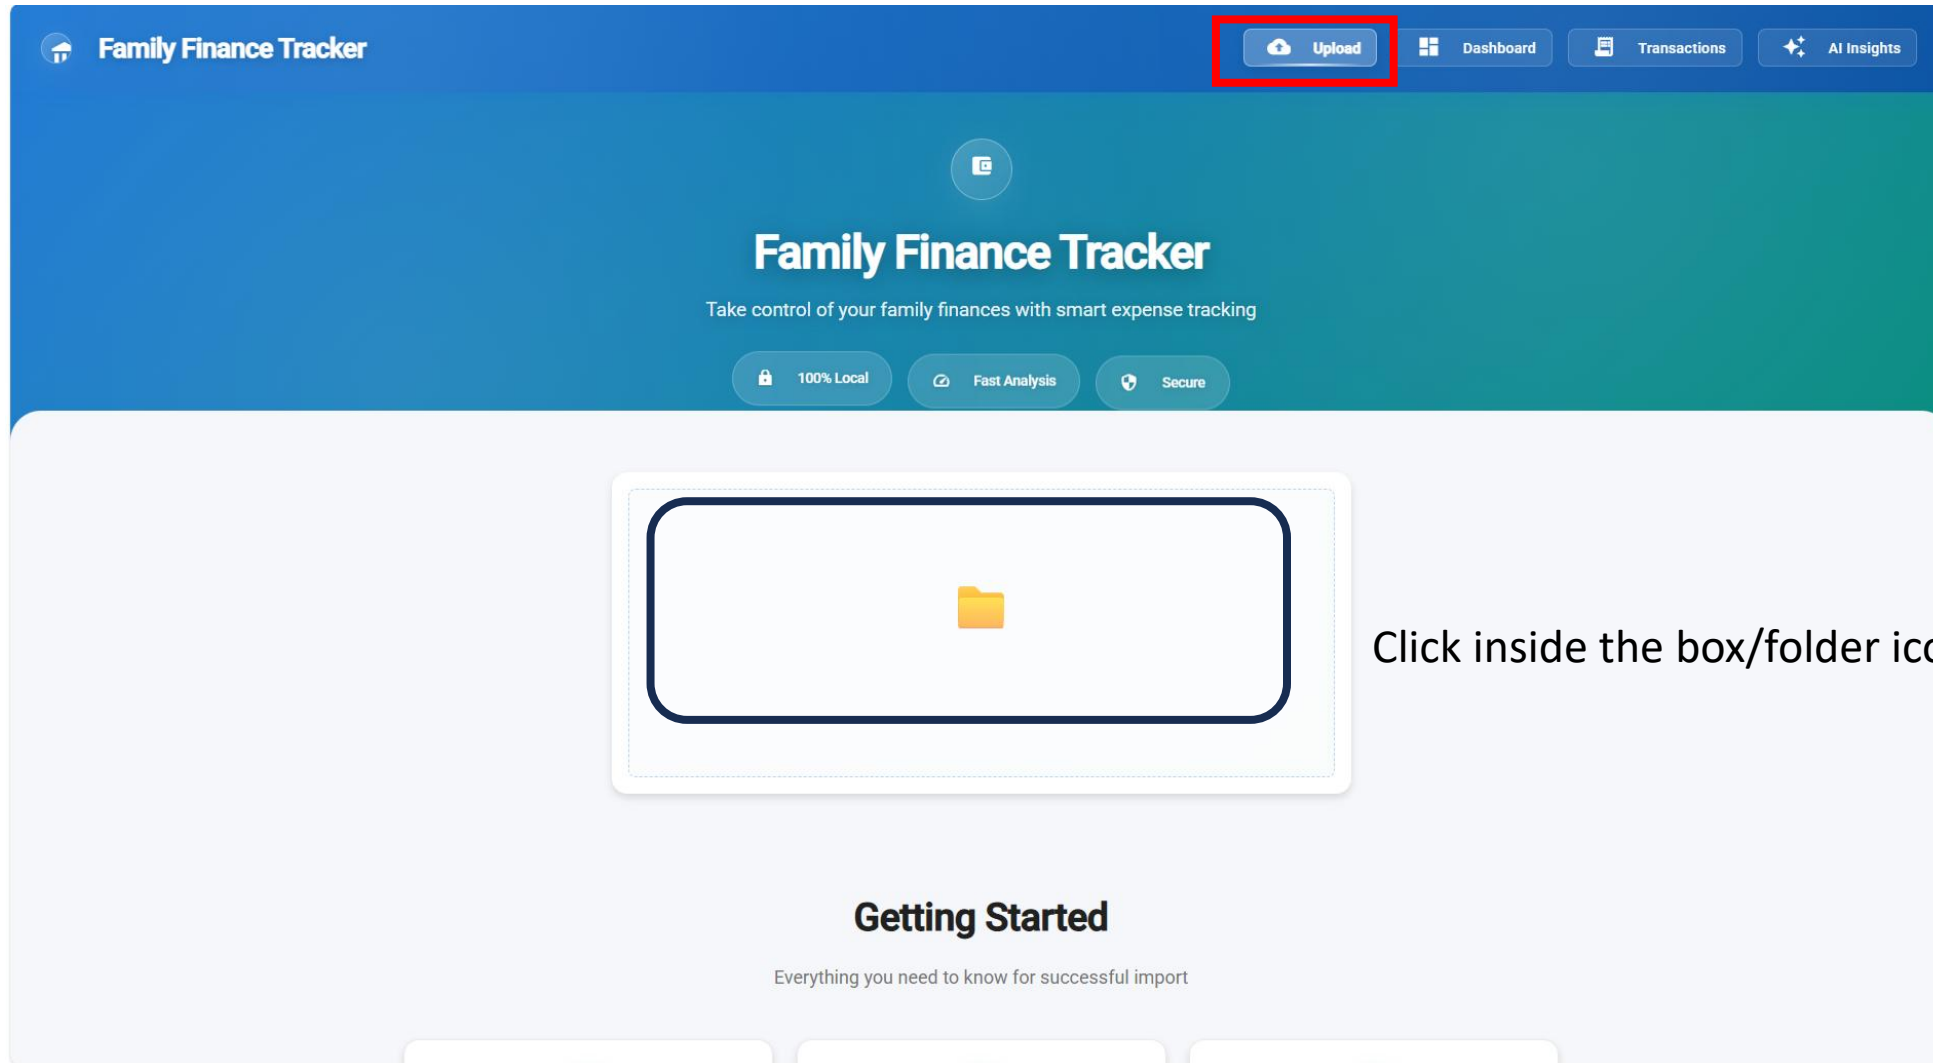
Family Finance Tracker

Upload
Dashboard
Transactions
AI Insights

Family Finance Tracker

Take control of your family finances with smart expense tracking

100% Local
Fast Analysis
Secure

Click inside the box/folder ic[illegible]

Getting Started

Everything you need to know for successful import